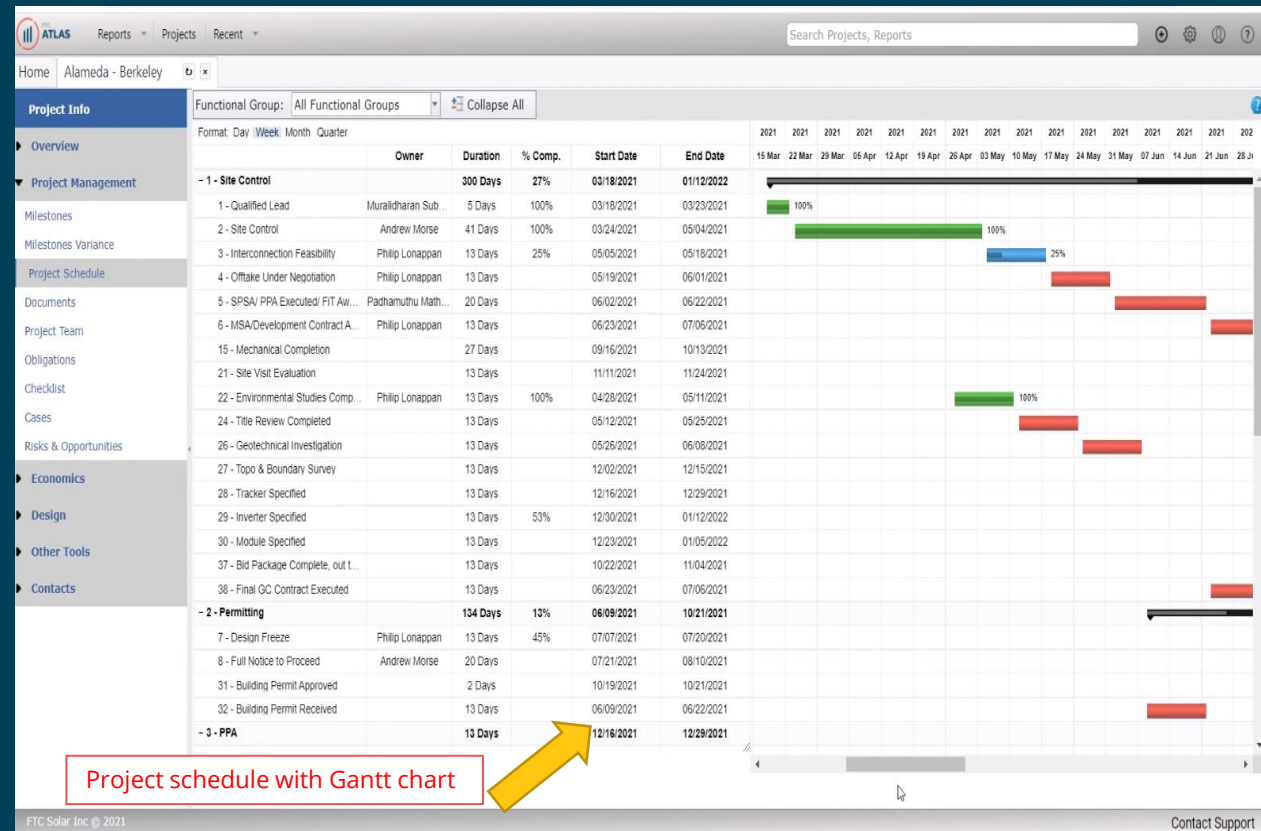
ATLAS Reports Projects Recent

Search Projects, Reports

Home Alameda - Berkeley

Project Info
Overview
Project Management
Milestones
Milestones Variance
Project Schedule
Documents
Project Team
Obligations
Checklist
Cases
Risks & Opportunities
Economics
Design
Other Tools
Contacts

Functional Group: All Functional Groups Collapse All

Format: Day Week Month Quarter

| | Owner | Duration | % Comp. | Start Date | End Date |
|---|---|---|---|---|---|
| - 1 - Site Control | | 300 Days | 27% | 03/18/2021 | 01/12/2022 |
| 1 - Qualified Lead | Muralidharan Sub... | 5 Days | 100% | 03/18/2021 | 03/23/2021 |
| 2 - Site Control | Andrew Morse | 41 Days | 100% | 03/24/2021 | 05/04/2021 |
| 3 - Interconnection Feasibility | Philip Lonappan | 13 Days | 25% | 05/05/2021 | 05/18/2021 |
| 4 - Offtake Under Negotiation | Philip Lonappan | 13 Days | | 05/19/2021 | 06/01/2021 |
| 5 - SPSA/ PPA Executed/ FIT Aw... | Padhamuthu Math... | 20 Days | | 06/02/2021 | 06/22/2021 |
| 6 - MSA/Development Contract A... | Philip Lonappan | 13 Days | | 06/23/2021 | 07/06/2021 |
| 15 - Mechanical Completion | | 27 Days | | 09/16/2021 | 10/13/2021 |
| 21 - Site Visit Evaluation | | 13 Days | | 11/11/2021 | 11/24/2021 |
| 22 - Environmental Studies Comp... | Philip Lonappan | 13 Days | 100% | 04/28/2021 | 05/11/2021 |
| 24 - Title Review Completed | | 13 Days | | 05/12/2021 | 05/25/2021 |
| 26 - Geotechnical Investigation | | 13 Days | | 05/26/2021 | 06/08/2021 |
| 27 - Topo & Boundary Survey | | 13 Days | | 12/02/2021 | 12/15/2021 |
| 28 - Tracker Specified | | 13 Days | | 12/16/2021 | 12/29/2021 |
| 29 - Inverter Specified | | 13 Days | 53% | 12/30/2021 | 01/12/2022 |
| 30 - Module Specified | | 13 Days | | 12/23/2021 | 01/05/2022 |
| 37 - Bid Package Complete, out t... | | 13 Days | | 10/22/2021 | 11/04/2021 |
| 38 - Final GC Contract Executed | | 13 Days | | 06/23/2021 | 07/06/2021 |
| - 2 - Permitting | | 134 Days | 13% | 06/09/2021 | 10/21/2021 |
| 7 - Design Freeze | Philip Lonappan | 13 Days | 45% | 07/07/2021 | 07/20/2021 |
| 8 - Full Notice to Proceed | Andrew Morse | 20 Days | | 07/21/2021 | 08/10/2021 |
| 31 - Building Permit Approved | | 2 Days | | 10/19/2021 | 10/21/2021 |
| 32 - Building Permit Received | | 13 Days | | 06/09/2021 | 06/22/2021 |
| - 3 - PPA | | 13 Days | | 12/16/2021 | 12/29/2021 |

2021 2021 2021 2021 2021 2021 2021 2021 2021 2021 2021 2021 2021 2021 2021 202
15 Mar 22 Mar 29 Mar 05 Apr 12 Apr 19 Apr 26 Apr 03 May 10 May 17 May 24 May 31 May 07 Jun 14 Jun 21 Jun 28 Ju

100% 100% 25% 100%

Project schedule with Gantt chart

FTC Solar Inc © 2021
Contact Support